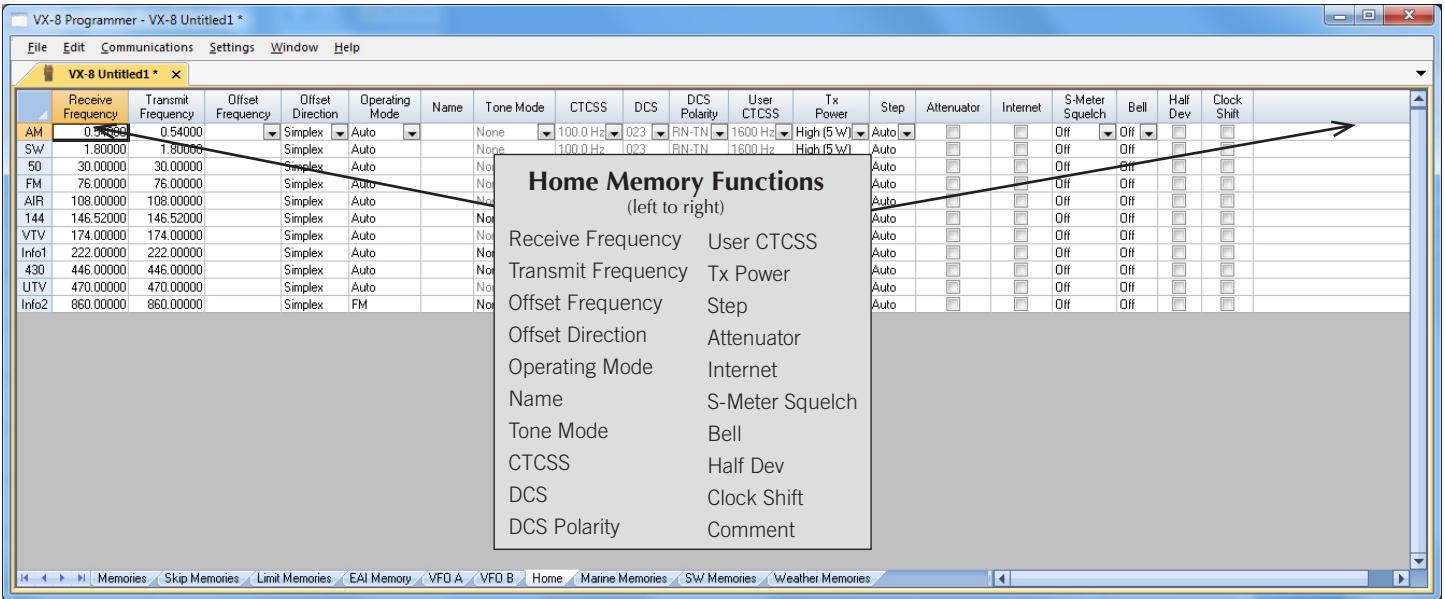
VX-8 Programmer - VX-8 Untitled1 *

File Edit Communications Settings Window Help

VX-8 Untitled1 * ×

| | Receive Frequency | Transmit Frequency | Offset Frequency | Offset Direction | Operating Mode | Name | Tone Mode | CTCSS | DCS | DCS Polarity | User CTCSS | Tx Power | Step | Attenuator | Internet | S-Meter Squelch | Bell | Half Dev | Clock Shift |
|---|---|---|---|---|---|---|---|---|---|---|---|---|---|---|---|---|---|---|---|
| AM | 0.54000 | 0.54000 | | Simplex | Auto | | None | 100.0 Hz | 023 | RN-TN | 1600 Hz | High (5 W) | Auto | | | Off | Off | | |
| SW | 1.80000 | 1.80000 | | Simplex | Auto | | None | 100.0 Hz | 023 | RN-TN | 1600 Hz | High (5 W) | Auto | | | Off | Off | | |
| 50 | 30.00000 | 30.00000 | | Simplex | Auto | | No | | | | | | Auto | | | Off | Off | | |
| FM | 76.00000 | 76.00000 | | Simplex | Auto | | No | | | | | | Auto | | | Off | Off | | |
| AIR | 108.00000 | 108.00000 | | Simplex | Auto | | No | | | | | | Auto | | | Off | Off | | |
| 144 | 146.52000 | 146.52000 | | Simplex | Auto | | Nor | | | | | | Auto | | | Off | Off | | |
| VTV | 174.00000 | 174.00000 | | Simplex | Auto | | No | | | | | | Auto | | | Off | Off | | |
| Info1 | 222.00000 | 222.00000 | | Simplex | Auto | | Nor | | | | | | Auto | | | Off | Off | | |
| 430 | 446.00000 | 446.00000 | | Simplex | Auto | | Nor | | | | | | Auto | | | Off | Off | | |
| UTV | 470.00000 | 470.00000 | | Simplex | Auto | | No | | | | | | Auto | | | Off | Off | | |
| Info2 | 860.00000 | 860.00000 | | Simplex | FM | | Nor | | | | | | Auto | | | Off | Off | | |

Home Memory Functions
(left to right)

Receive Frequency
Transmit Frequency
Offset Frequency
Offset Direction
Operating Mode
Name
Tone Mode
CTCSS
DCS
DCS Polarity

User CTCSS
Tx Power
Step
Attenuator
Internet
S-Meter Squelch
Bell
Half Dev
Clock Shift
Comment

Memories | Skip Memories | Limit Memories | EAI Memory | VFO A | VFO B | Home | Marine Memories | SW Memories | Weather Memories